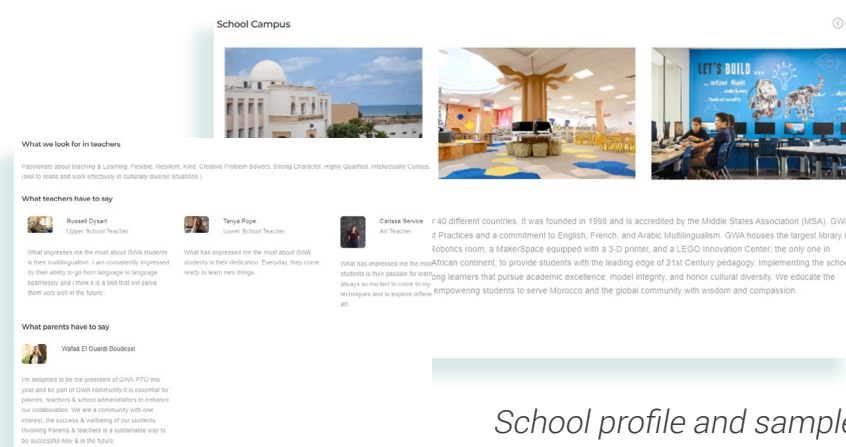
School Campus

LET'S BUILD ...

What we look for in teachers

Passionate about teaching & Learning, Flexible, Resilient, Kind, Creative Problem Solvers, Strong Character, Highly Qualified, Intellectually Curious, (skill to relate and work effectively in culturally diverse situations.)

What teachers have to say

Russell Dysart
Upper School Teacher

What impresses me the most about GWA students is their multilingualism. I am consistently impressed by their ability to go from language to language seamlessly and I think it is a skill that will serve them very well in the future.

Tanya Pope
Lower School Teacher

What has impressed me the most about GWA students is their dedication. Everyday, they come ready to learn new things.

Carissa Service
Art Teacher

What has impressed me the most students is their passion for learn always so excited to come to my techniques and to explore differe art.

r 40 different countries. It was founded in 1998 and is accredited by the Middle States Association (MSA). GW t Practices and a commitment to English, French, and Arabic Multilingualism. GWA houses the largest library Robotics room, a MakerSpace equipped with a 3-D printer, and a LEGO Innovation Center; the only one in African continent, to provide students with the leading edge of 21st Century pedagogy. Implementing the scho ong learners that pursue academic excellence, model integrity, and honor cultural diversity. We educate the empowering students to serve Morocco and the global community with wisdom and compassion.

What parents have to say

Wafaâ El Ouardi Boudessl

I'm delighted to be the president of GWA PTO this year and be part of GWA community It is essential for parents, teachers & school administrators to enhance our collaboration. We are a community with one interest, the success & wellbeing of our students. Involving Parents & teachers is a sustainable way to be successful now & in the future.

School profile and sample